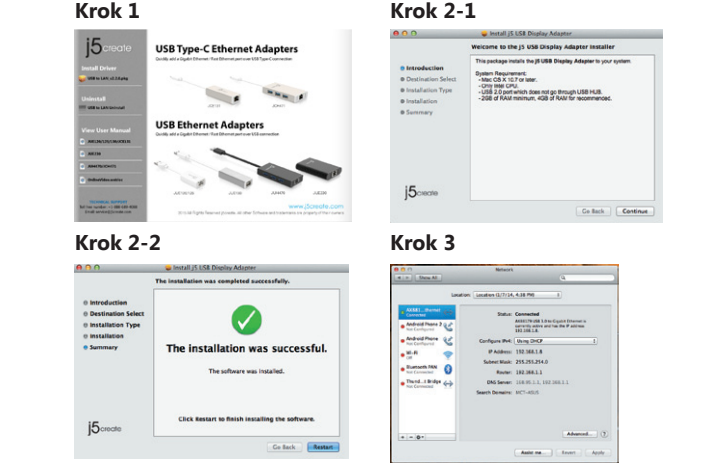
Krok 1

j5create

Install Driver

Uninstall

View User Manual

USB Type-C Ethernet Adapters

USB Ethernet Adapters

www.j5create.com

Krok 2-1

Install j5 USB Display Adapter

Welcome to the j5 USB Display Adapter Installer

This package installs the j5 USB Display Adapter to your system.

System Requirement:
- Mac OS X 10.7 or later.
- Only Intel CPU.
- USB 2.0 port which does not go through USB HUB.
- 2GB of RAM minimum, 4GB of RAM for recommended.

Introduction
Destination Select
Installation Type
Installation
Summary

j5create

Go Back
Continue

Krok 2-2

Install j5 USB Display Adapter

The installation was completed successfully.

Introduction
Destination Select
Installation Type
Installation
Summary

The installation was successful.

The software was installed.

Click Restart to finish installing the software.

j5create

Go Back
Restart

Krok 3

Network

Show All

Location: Location (1/7/14, 4:58 PM)

Status: Connected

Configure IPv4: Using DHCP

IP Address: 192.168.1.8

Subnet Mask: 255.255.254.0

Router: 192.168.1.1

DNS Server: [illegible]

Search Domains: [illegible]

Android Phone
Android Phone
Wi-Fi
Bluetooth PAN
Thund...t Bridge

Advanced...
?

Assist me...
Revert
Apply